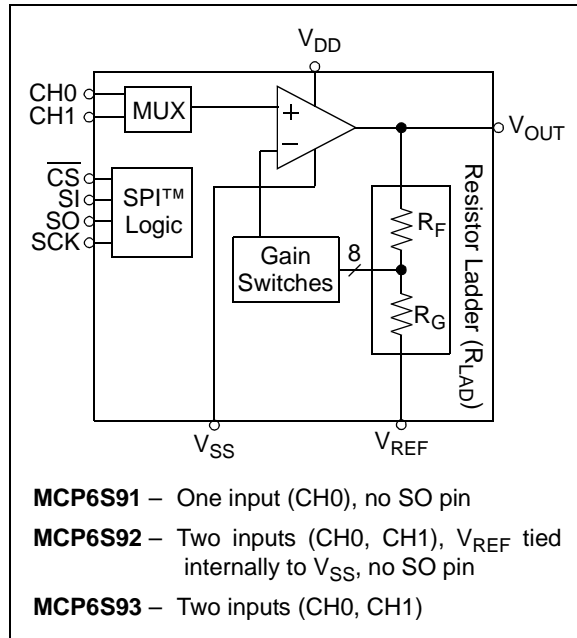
$V_{DD}$

CH0
CH1
MUX
+
−
$V_{OUT}$
$\overline{CS}$
SI
SO
SCK
SPI™ Logic
Resistor Ladder ($R_{LAD}$)
$R_F$
Gain Switches
8
$R_G$
$V_{SS}$
$V_{REF}$

**MCP6S91** – One input (CH0), no SO pin

**MCP6S92** – Two inputs (CH0, CH1), $V_{REF}$ tied internally to $V_{SS}$, no SO pin

**MCP6S93** – Two inputs (CH0, CH1)